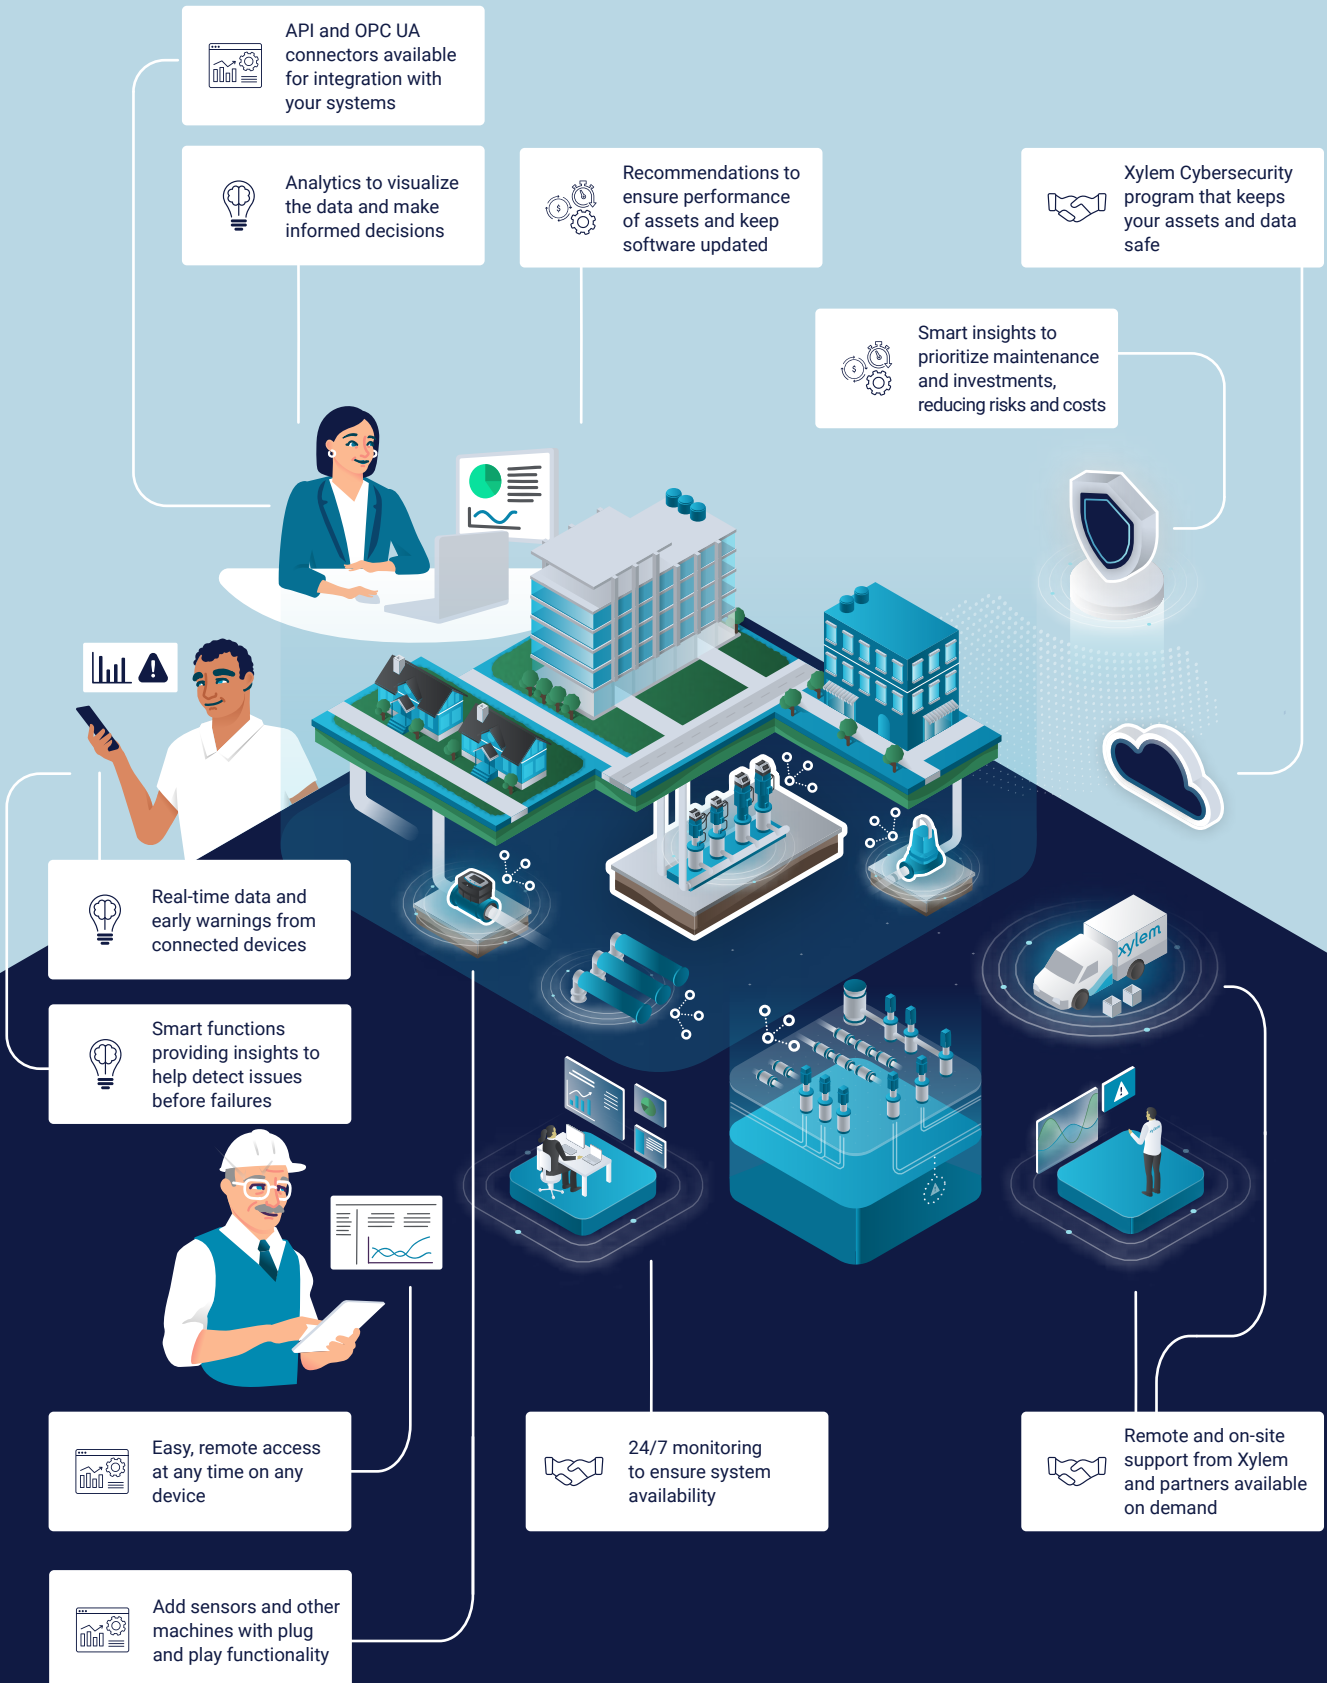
API and OPC UA connectors available for integration with your systems

Analytics to visualize the data and make informed decisions

Recommendations to ensure performance of assets and keep software updated

Xylem Cybersecurity program that keeps your assets and data safe

Smart insights to prioritize maintenance and investments, reducing risks and costs

Real-time data and early warnings from connected devices

Smart functions providing insights to help detect issues before failures

xylem

Easy, remote access at any time on any device

24/7 monitoring to ensure system availability

Remote and on-site support from Xylem and partners available on demand

Add sensors and other machines with plug and play functionality